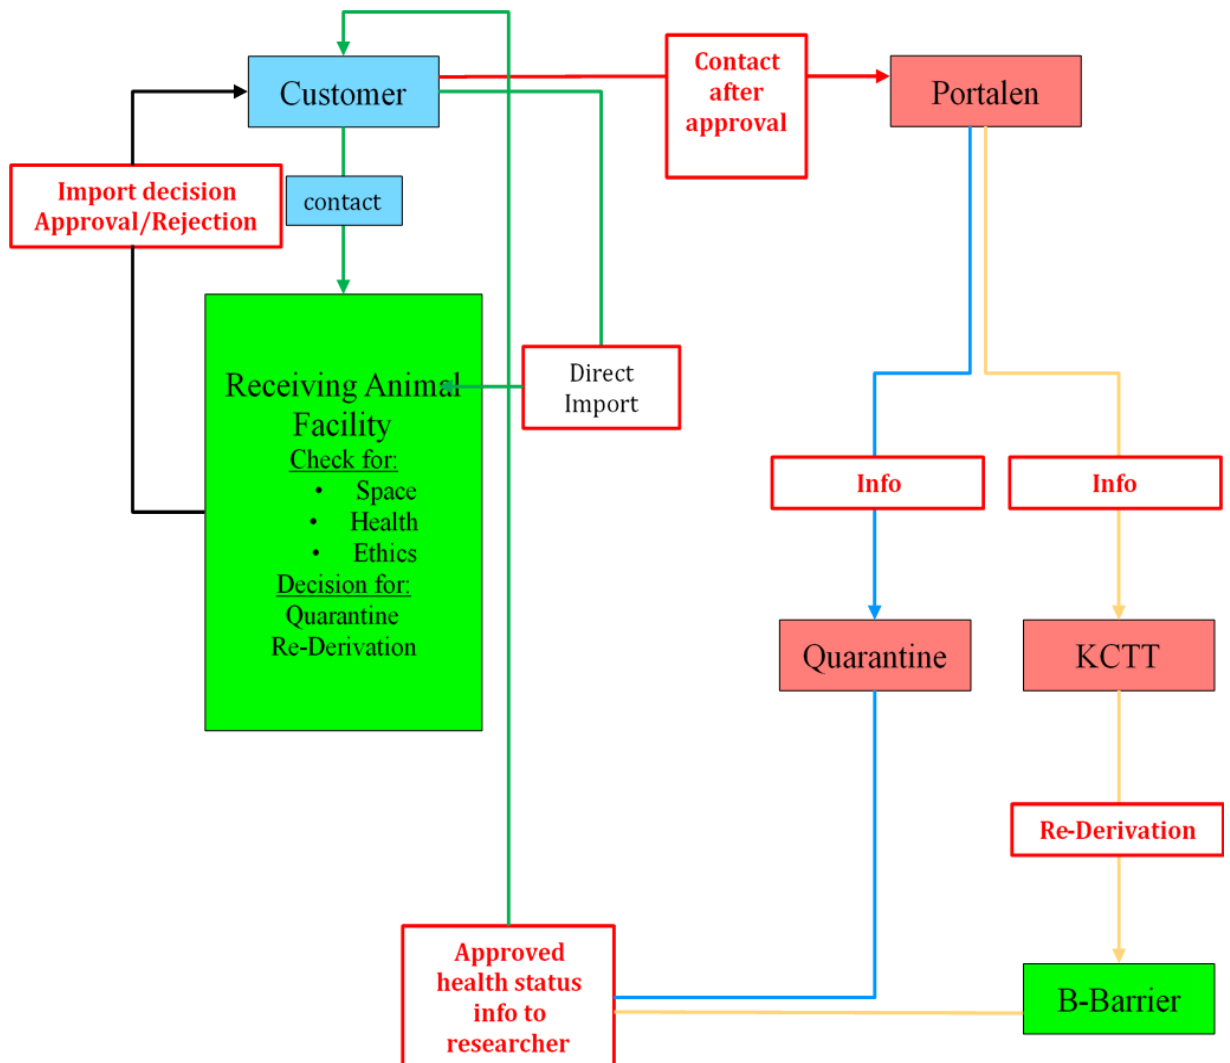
Customer

Contact after approval

Portalen

Import decision Approval/Rejection

contact

Receiving Animal Facility
Check for:
- Space
- Health
- Ethics
Decision for:
Quarantine
Re-Derivation

Direct Import

Info

Info

Quarantine

KCTT

Re-Derivation

Approved health status info to researcher

B-Barrier